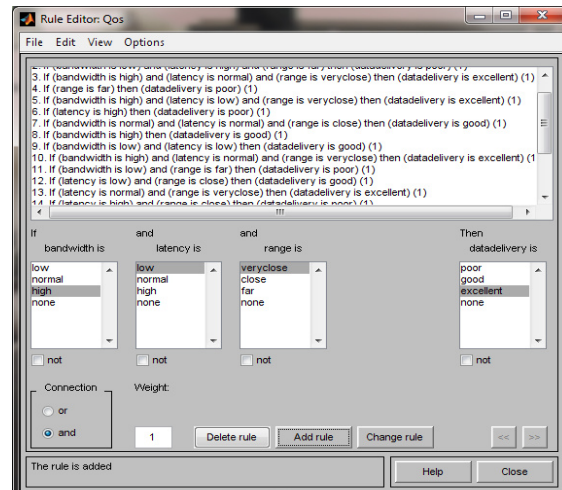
Rule Editor: Qos

File Edit View Options

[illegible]
3. If (bandwidth is high) and (latency is normal) and (range is veryclose) then (datadelivery is excellent) (1)
4. If (range is far) then (datadelivery is poor) (1)
5. If (bandwidth is high) and (latency is low) and (range is veryclose) then (datadelivery is excellent) (1)
6. If (latency is high) then (datadelivery is poor) (1)
7. If (bandwidth is normal) and (latency is normal) and (range is close) then (datadelivery is good) (1)
8. If (bandwidth is high) then (datadelivery is good) (1)
9. If (bandwidth is low) and (latency is low) then (datadelivery is good) (1)
10. If (bandwidth is high) and (latency is normal) and (range is veryclose) then (datadelivery is excellent) (1
11. If (bandwidth is low) and (range is far) then (datadelivery is poor) (1)
12. If (latency is low) and (range is close) then (datadelivery is good) (1)
13. If (latency is normal) and (range is veryclose) then (datadelivery is excellent) (1)
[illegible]

If bandwidth is
low
normal
high
none
not

and latency is
low
normal
high
none
not

and range is
veryclose
close
far
none
not

Then datadelivery is
poor
good
excellent
none
not

Connection
or
and

Weight:
1

Delete rule
Add rule
Change rule
<<
>>

The rule is added

Help
Close